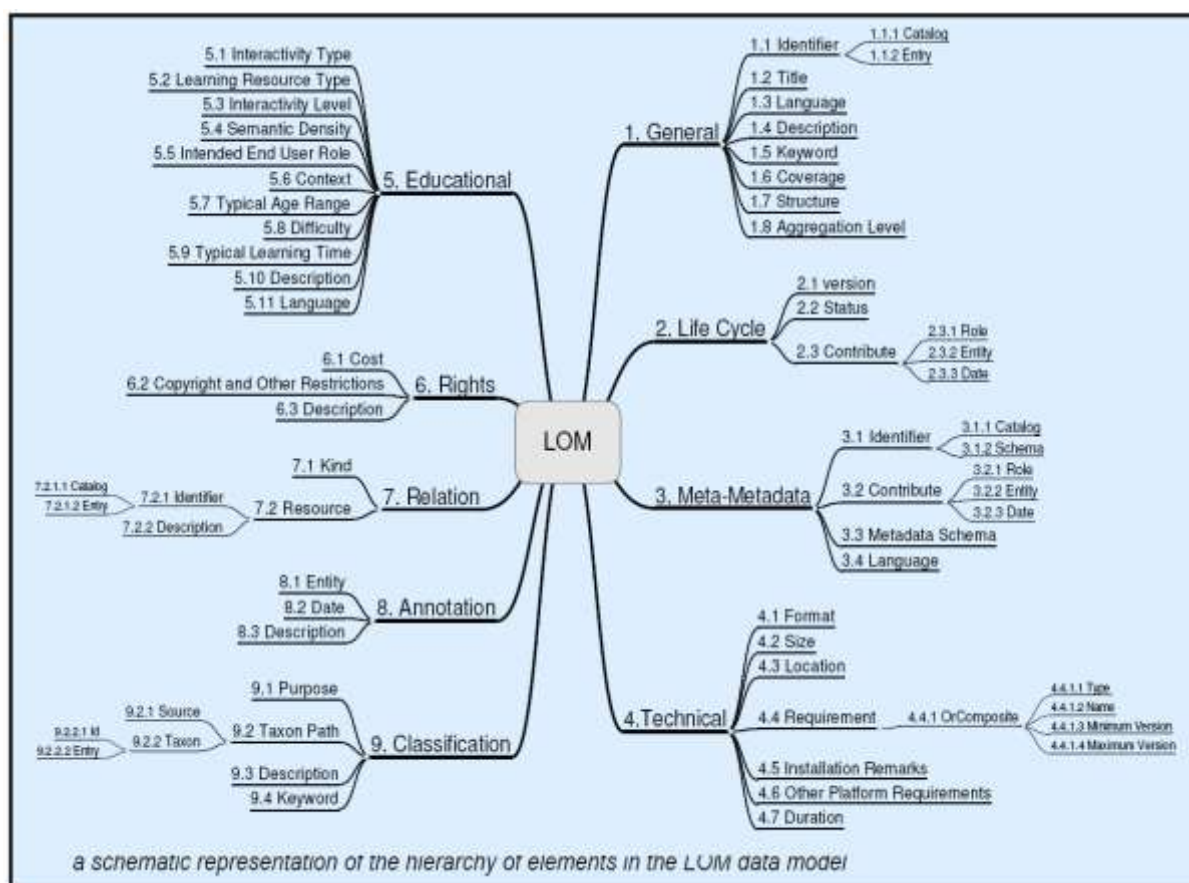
LOM

1. General
1.1 Identifier
1.1.1 Catalog
1.1.2 Entry
1.2 Title
1.3 Language
1.4 Description
1.5 Keyword
1.6 Coverage
1.7 Structure
1.8 Aggregation Level

2. Life Cycle
2.1 version
2.2 Status
2.3 Contribute
2.3.1 Role
2.3.2 Entity
2.3.3 Date

3. Meta-Metadata
3.1 Identifier
3.1.1 Catalog
3.1.2 Schema
3.2 Contribute
3.2.1 Role
3.2.2 Entity
3.2.3 Date
3.3 Metadata Schema
3.4 Language

4.Technical
4.1 Format
4.2 Size
4.3 Location
4.4 Requirement
4.4.1 OrComposite
4.4.1.1 Type
4.4.1.2 Name
4.4.1.3 Minimum Version
4.4.1.4 Maximum Version
4.5 Installation Remarks
4.6 Other Platform Requirements
4.7 Duration

5. Educational
5.1 Interactivity Type
5.2 Learning Resource Type
5.3 Interactivity Level
5.4 Semantic Density
5.5 Intended End User Role
5.6 Context
5.7 Typical Age Range
5.8 Difficulty
5.9 Typical Learning Time
5.10 Description
5.11 Language

6. Rights
6.1 Cost
6.2 Copyright and Other Restrictions
6.3 Description

7. Relation
7.1 Kind
7.2 Resource
7.2.1 Identifier
7.2.1.1 Catalog
7.2.1.2 Entry
7.2.2 Description

8. Annotation
8.1 Entity
8.2 Date
8.3 Description

9. Classification
9.1 Purpose
9.2 Taxon Path
9.2.1 Source
9.2.2 Taxon
9.2.2.1 Id
9.2.2.2 Entry
9.3 Description
9.4 Keyword

a schematic representation of the hierarchy of elements in the LOM data model